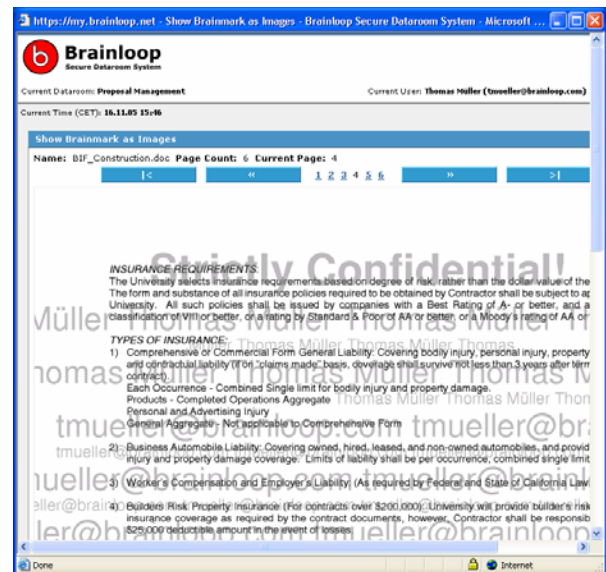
https://my.brainloop.net - Show Brainmark as Images - Brainloop Secure Dataroom System - Microsoft ...

Brainloop
Secure Dataroom System

Current Dataroom: Proposal Management

Current User: Thomas Müller (tmueller@brainloop.com)

Current Time (CET): 16.11.05 15:46

Show Brainmark as Images

Name: BIF_Construction.doc Page Count: 6 Current Page: 4

|< « 1 2 3 4 5 6 » >|

Strictly Confidential!

INSURANCE REQUIREMENTS:
The University selects insurance requirements based on degree of risk, rather than the dollar value of the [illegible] The form and substance of all insurance policies required to be obtained by Contractor shall be subject to ap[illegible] University. All such policies shall be issued by companies with a Best Rating of A- or better, and a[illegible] classification of VIII or better, or a rating by Standard & Poor of AA or better, or a Moody's rating of AA or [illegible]

Müller Thomas Müller Thomas

TYPES OF INSURANCE:
1) Comprehensive or Commercial Form General Liability: Covering bodily injury, personal injury, property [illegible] and contractual liability (if on "claims made" basis, coverage shall survive not less than 3 years after term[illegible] contract).
Each Occurrence - Combined Single limit for bodily injury and property damage.
Products - Completed Operations Aggregate
Personal and Advertising Injury
General Aggregate - Not applicable to Comprehensive Form

Thomas Müller Thomas Müller Thomas Müller Thomas Müller Thom

tmueller@brainloop.com tmueller@

2) Business Automobile Liability: Covering owned, hired, leased, and non-owned automobiles, and provid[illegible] injury and property damage coverage. Limits of liability shall be per occurrence, combined single limit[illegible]

3) Worker's Compensation and Employer's Liability (As required by Federal and State of California Law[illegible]

4) Builders Risk Property Insurance (For contracts over $200,000): University will provide builder's risk insurance coverage as required by the contract documents, however, Contractor shall be responsib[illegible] $25,000 deductible amount in the event of losses.

tmueller@brainloop.com tmueller@brainloop.com

Done

Internet